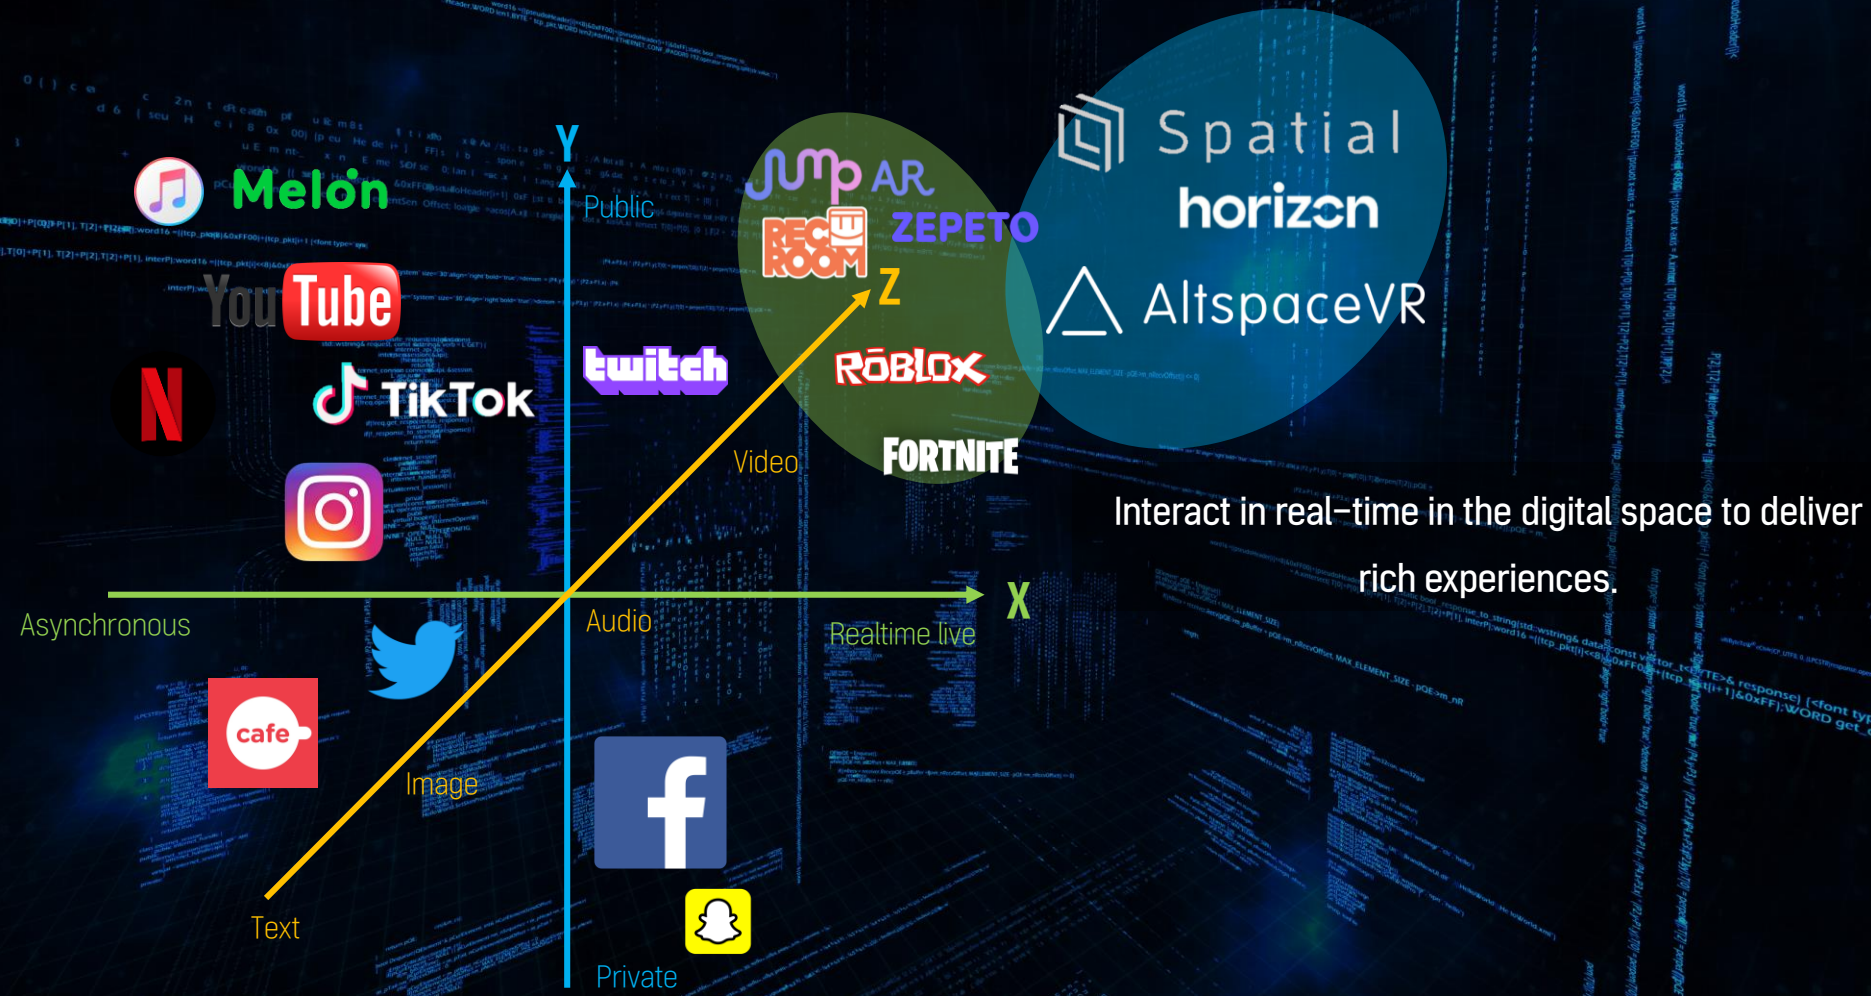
Melon

YouTube

TikTok

Y

Public

Jump AR

REC ROOM

ZEPETO

Z

twitch

ROBLOX

FORTNITE

Video

Spatial

horizon

AltspaceVR

Interact in real-time in the digital space to deliver rich experiences.

Asynchronous

Audio

Realtime live

X

cafe

Image

Text

Private